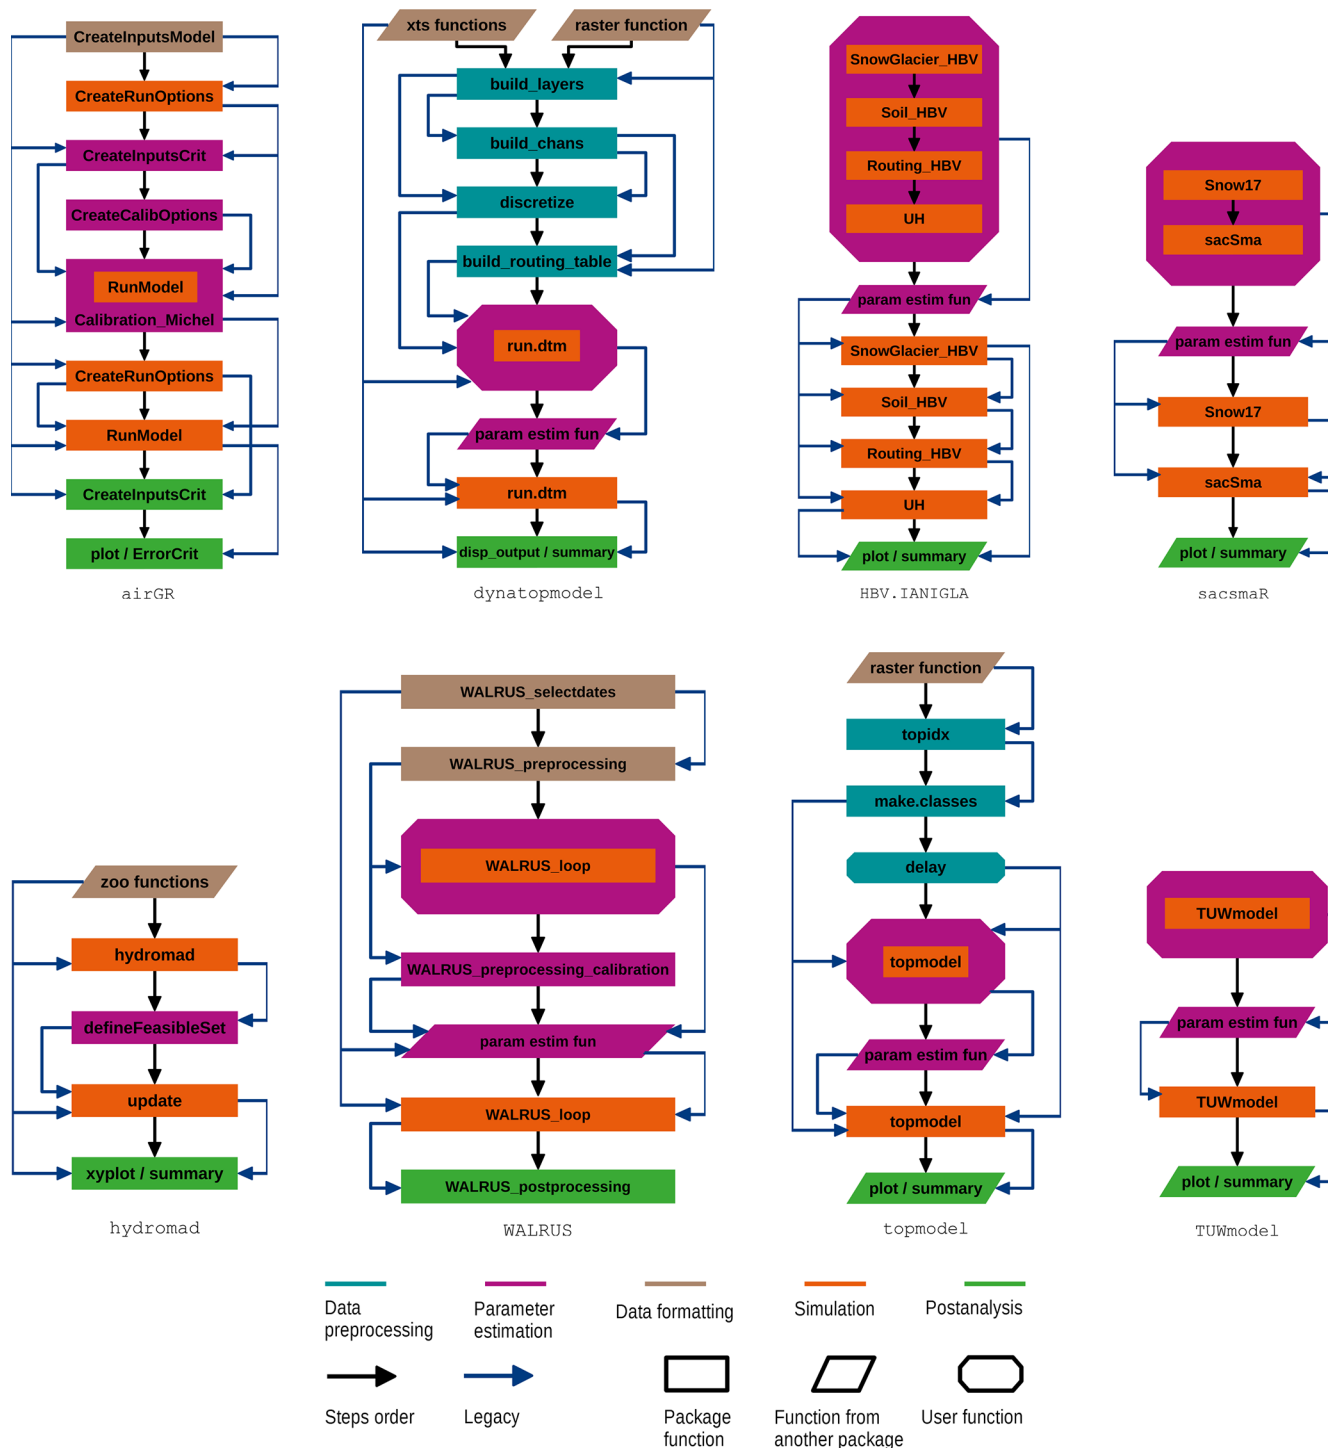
CreateInputsModel
CreateRunOptions
CreateInputsCrit
CreateCalibOptions
RunModel
Calibration_Michel
CreateRunOptions
RunModel
CreateInputsCrit
plot / ErrorCrit
airGR

xts functions
raster function
build_layers
build_chans
discretize
build_routing_table
run.dtm
param estim fun
run.dtm
disp_output / summary
dynatopmodel

SnowGlacier_HBV
Soil_HBV
Routing_HBV
UH
param estim fun
SnowGlacier_HBV
Soil_HBV
Routing_HBV
UH
plot / summary
HBV.IANIGLA

Snow17
sacSma
param estim fun
Snow17
sacSma
plot / summary
sacsmaR

zoo functions
hydromad
defineFeasibleSet
update
xyplot / summary
hydromad

WALRUS_selectdates
WALRUS_preprocessing
WALRUS_loop
WALRUS_preprocessing_calibration
param estim fun
WALRUS_loop
WALRUS_postprocessing
WALRUS

raster function
topidx
make.classes
delay
topmodel
param estim fun
topmodel
plot / summary
topmodel

TUWmodel
param estim fun
TUWmodel
plot / summary
TUWmodel

Data preprocessing
Parameter estimation
Data formatting
Simulation
Postanalysis

Steps order
Legacy
Package function
Function from another package
User function